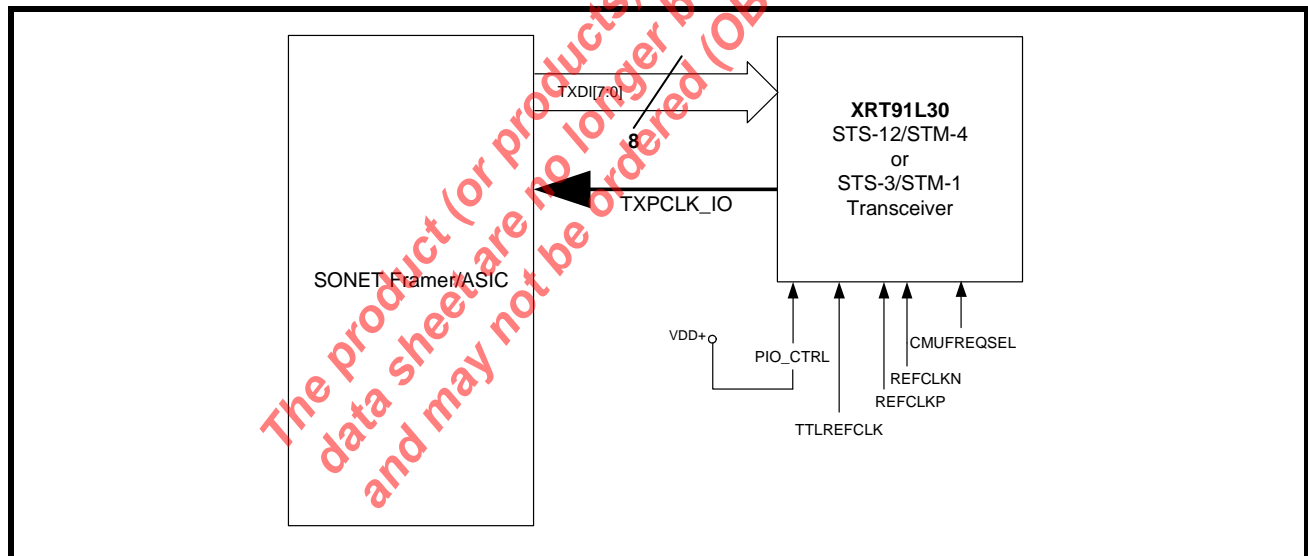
The product (or products) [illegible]
data sheet are no longer b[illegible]
and may not be ordered (OB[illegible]

TXDI[7:0]

8

XRT91L30
STS-12/STM-4
or
STS-3/STM-1
Transceiver

TXPCLK_IO

SONET Framer/ASIC

VDD+

PIO_CTRL

TTLREFCLK

REFCLKP

REFCLKN

CMUFREQSEL